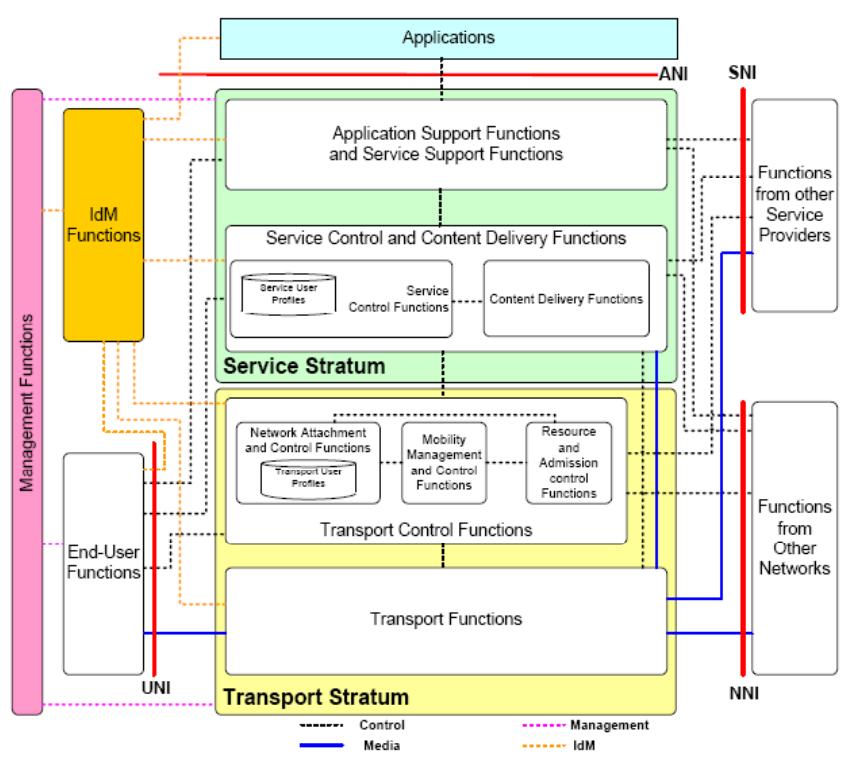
Applications

ANI

SNI

Management Functions

IdM Functions

Application Support Functions and Service Support Functions

Functions from other Service Providers

Service Control and Content Delivery Functions

Service User Profiles

Service Control Functions

Content Delivery Functions

Service Stratum

Network Attachment and Control Functions

Transport User Profiles

Mobility Management and Control Functions

Resource and Admission control Functions

Transport Control Functions

End-User Functions

Functions from Other Networks

Transport Functions

UNI

NNI

Transport Stratum

Control

Management

Media

IdM